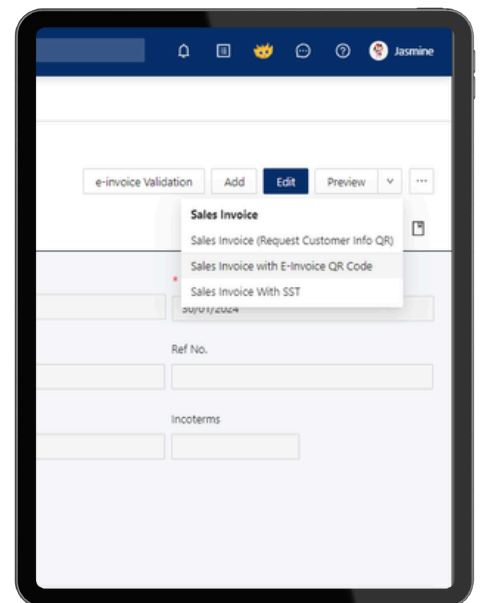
Jasmine

e-invoice Validation
Add
Edit
Preview
...

Sales Invoice
Sales Invoice (Request Customer Info QR)
Sales Invoice with E-Invoice QR Code
Sales Invoice With SST

*
30/01/2024

Ref No.

Incoterms